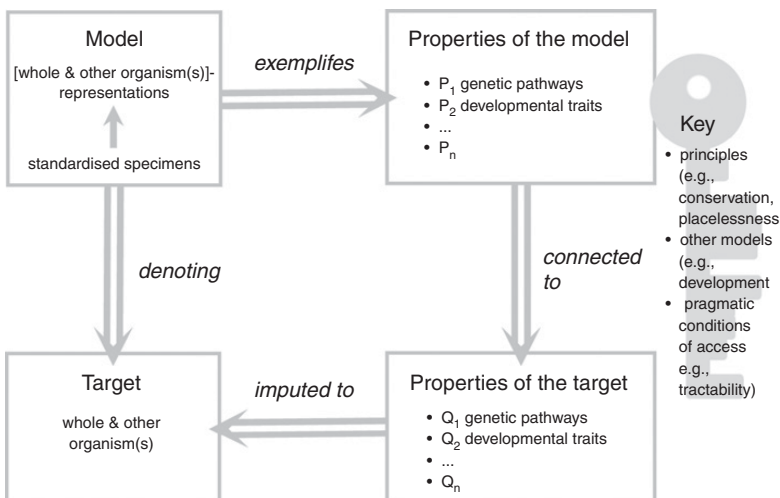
Model

[whole & other organism(s)]-representations

standardised specimens

exemplifes

Properties of the model

• $P_1$ genetic pathways
• $P_2$ developmental traits
• ...
• $P_n$

Key

• principles (e.g., conservation, placelessness
• other models (e.g., development
• pragmatic conditions of access e.g., tractability)

denoting

connected to

Target

whole & other organism(s)

imputed to

Properties of the target

• $Q_1$ genetic pathways
• $Q_2$ developmental traits
• ...
• $Q_n$